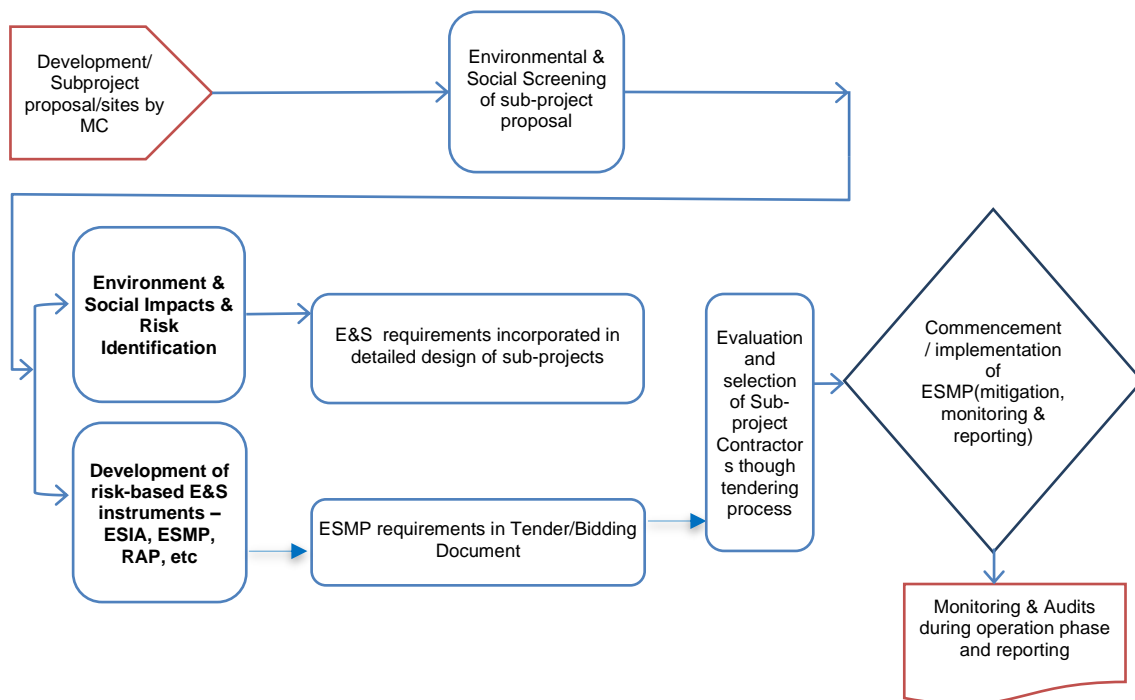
Development/ Subproject proposal/sites by MC

Environmental & Social Screening of sub-project proposal

Environment & Social Impacts & Risk Identification

E&S requirements incorporated in detailed design of sub-projects

Development of risk-based E&S instruments – ESIA, ESMP, RAP, etc

ESMP requirements in Tender/Bidding Document

Evaluation and selection of Sub-project Contractors though tendering process

Commencement / implementation of ESMP(mitigation, monitoring & reporting)

Monitoring & Audits during operation phase and reporting